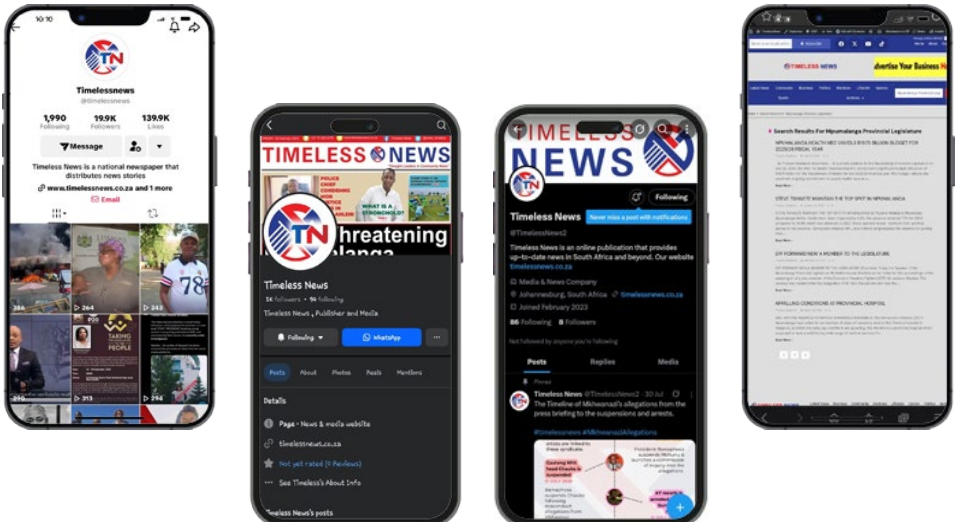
10:10

TN

Timelessnews

@timelessnews

1,990 Following

19.9K Followers

139.9K Likes

Message

Timeless News is a national newspaper that distributes news stories

www.timelessnews.co.za and 1 more

Email

264

243

313

294

TIMELESS NEWS

hreatening

langa

Timeless News

5K followers • 94 following

Timeless News , Publisher and Media

Following

WhatsApp

Posts About Photos Reels Mentions

Details

Page · News & media website

timelessnews.co.za

Not yet rated (9 Reviews)

See Timeless's About Info

Timeless News's posts

TIMELESS NEWS

Following

Timeless News

Never miss a post with notifications

@TimelessNews2

Timeless News is an online publication that provides up-to-date news in South Africa and beyond. Our website timelessnews.co.za

Media & News Company

Johannesburg, South Africa timelessnews.co.za

Joined February 2023

86 Following 8 Followers

Not followed by anyone you're following

Posts Replies Media

Pinned

Timeless News @TimelessNews2 · 30 Jul

The Timeline of Mkhwanazi's allegations from the press briefing to the suspensions and arrests.

#timelessnews #MkhwanaziAllegations

TIMELESS NEWS

dvertise Your Business H

Search Results For Mpumalanga Provincial Legislature

MPUMALANGA HEALTH MEC UNVEILS R15 BILLION BUDGET FOR 2025/26 FISCAL YEAR

STEVE TSHWETE MAINTAINS THE TOP SPOT IN MPUMALANGA

EFF FORMALLY WELCOMES A NEW MEMBER TO THE LEGISLATURE

APPALLING CONDITIONS AT PROVINCIAL HOSPITAL